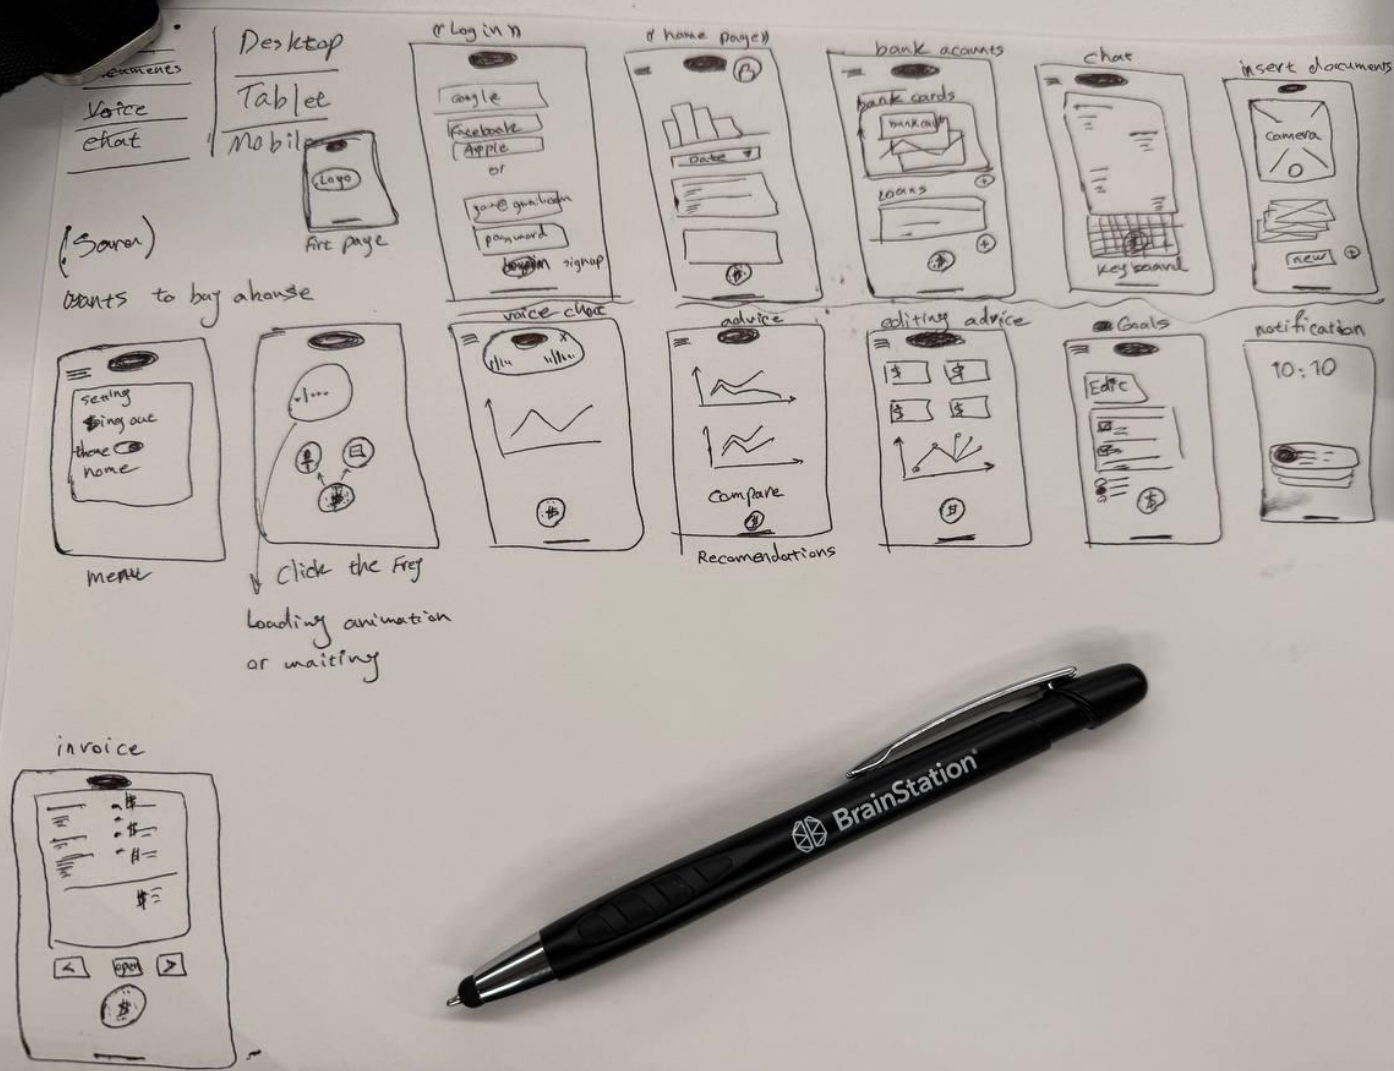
documents
Voice
chat

Desktop
Tablet
Mobile

Logo
Fist page

(Sarah)
wants to buy a house

« Log in »
Google
Facebook
Apple
or
jane@gmail.com
password
log in
signup

« home page »
B
Date

bank accounts
bank cards
bank card
loans

chat
keyboard

insert documents
camera
new

menu
seeing
going out
there
home

Click the Frog
Loading animation
or waiting

voice chat

advice
compare
Recomendations

editing advice
$ $
$ $

Goals
Edit
$

notification
10:10

invoice
$
$
$
$
<
open
>
$

BrainStation